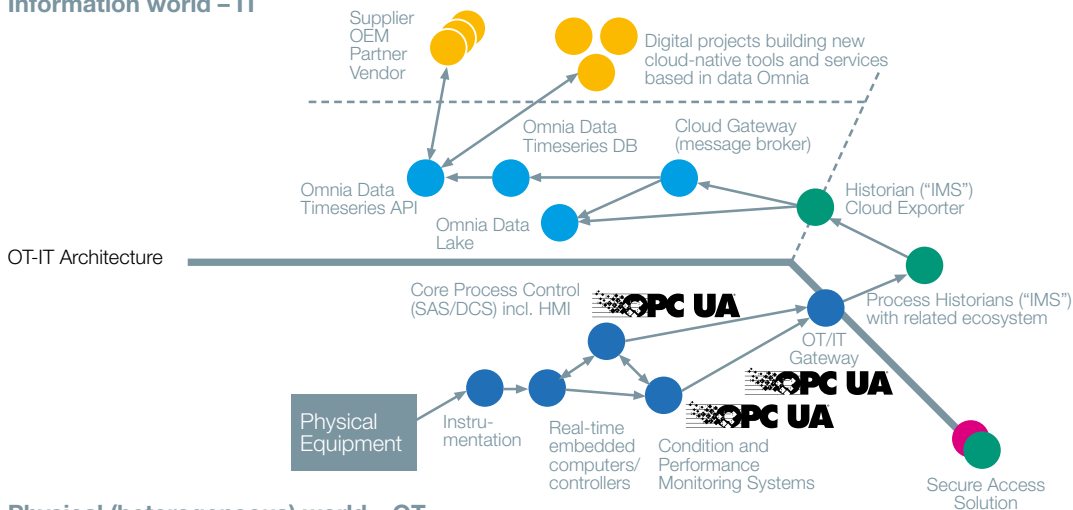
Information world – IT

Supplier
OEM
Partner
Vendor

Digital projects building new cloud-native tools and services based in data Omnia

Omnia Data Timeseries DB

Cloud Gateway (message broker)

Omnia Data Timeseries API

Historian ("IMS") Cloud Exporter

Omnia Data Lake

OT-IT Architecture

Core Process Control (SAS/DCS) incl. HMI

OPC UA

Process Historians ("IMS") with related ecosystem

OT/IT Gateway

OPC UA

OPC UA

Physical Equipment

Instru-mentation

Real-time embedded computers/ controllers

Condition and Performance Monitoring Systems

Secure Access Solution

Physical (heterogeneous) world – OT